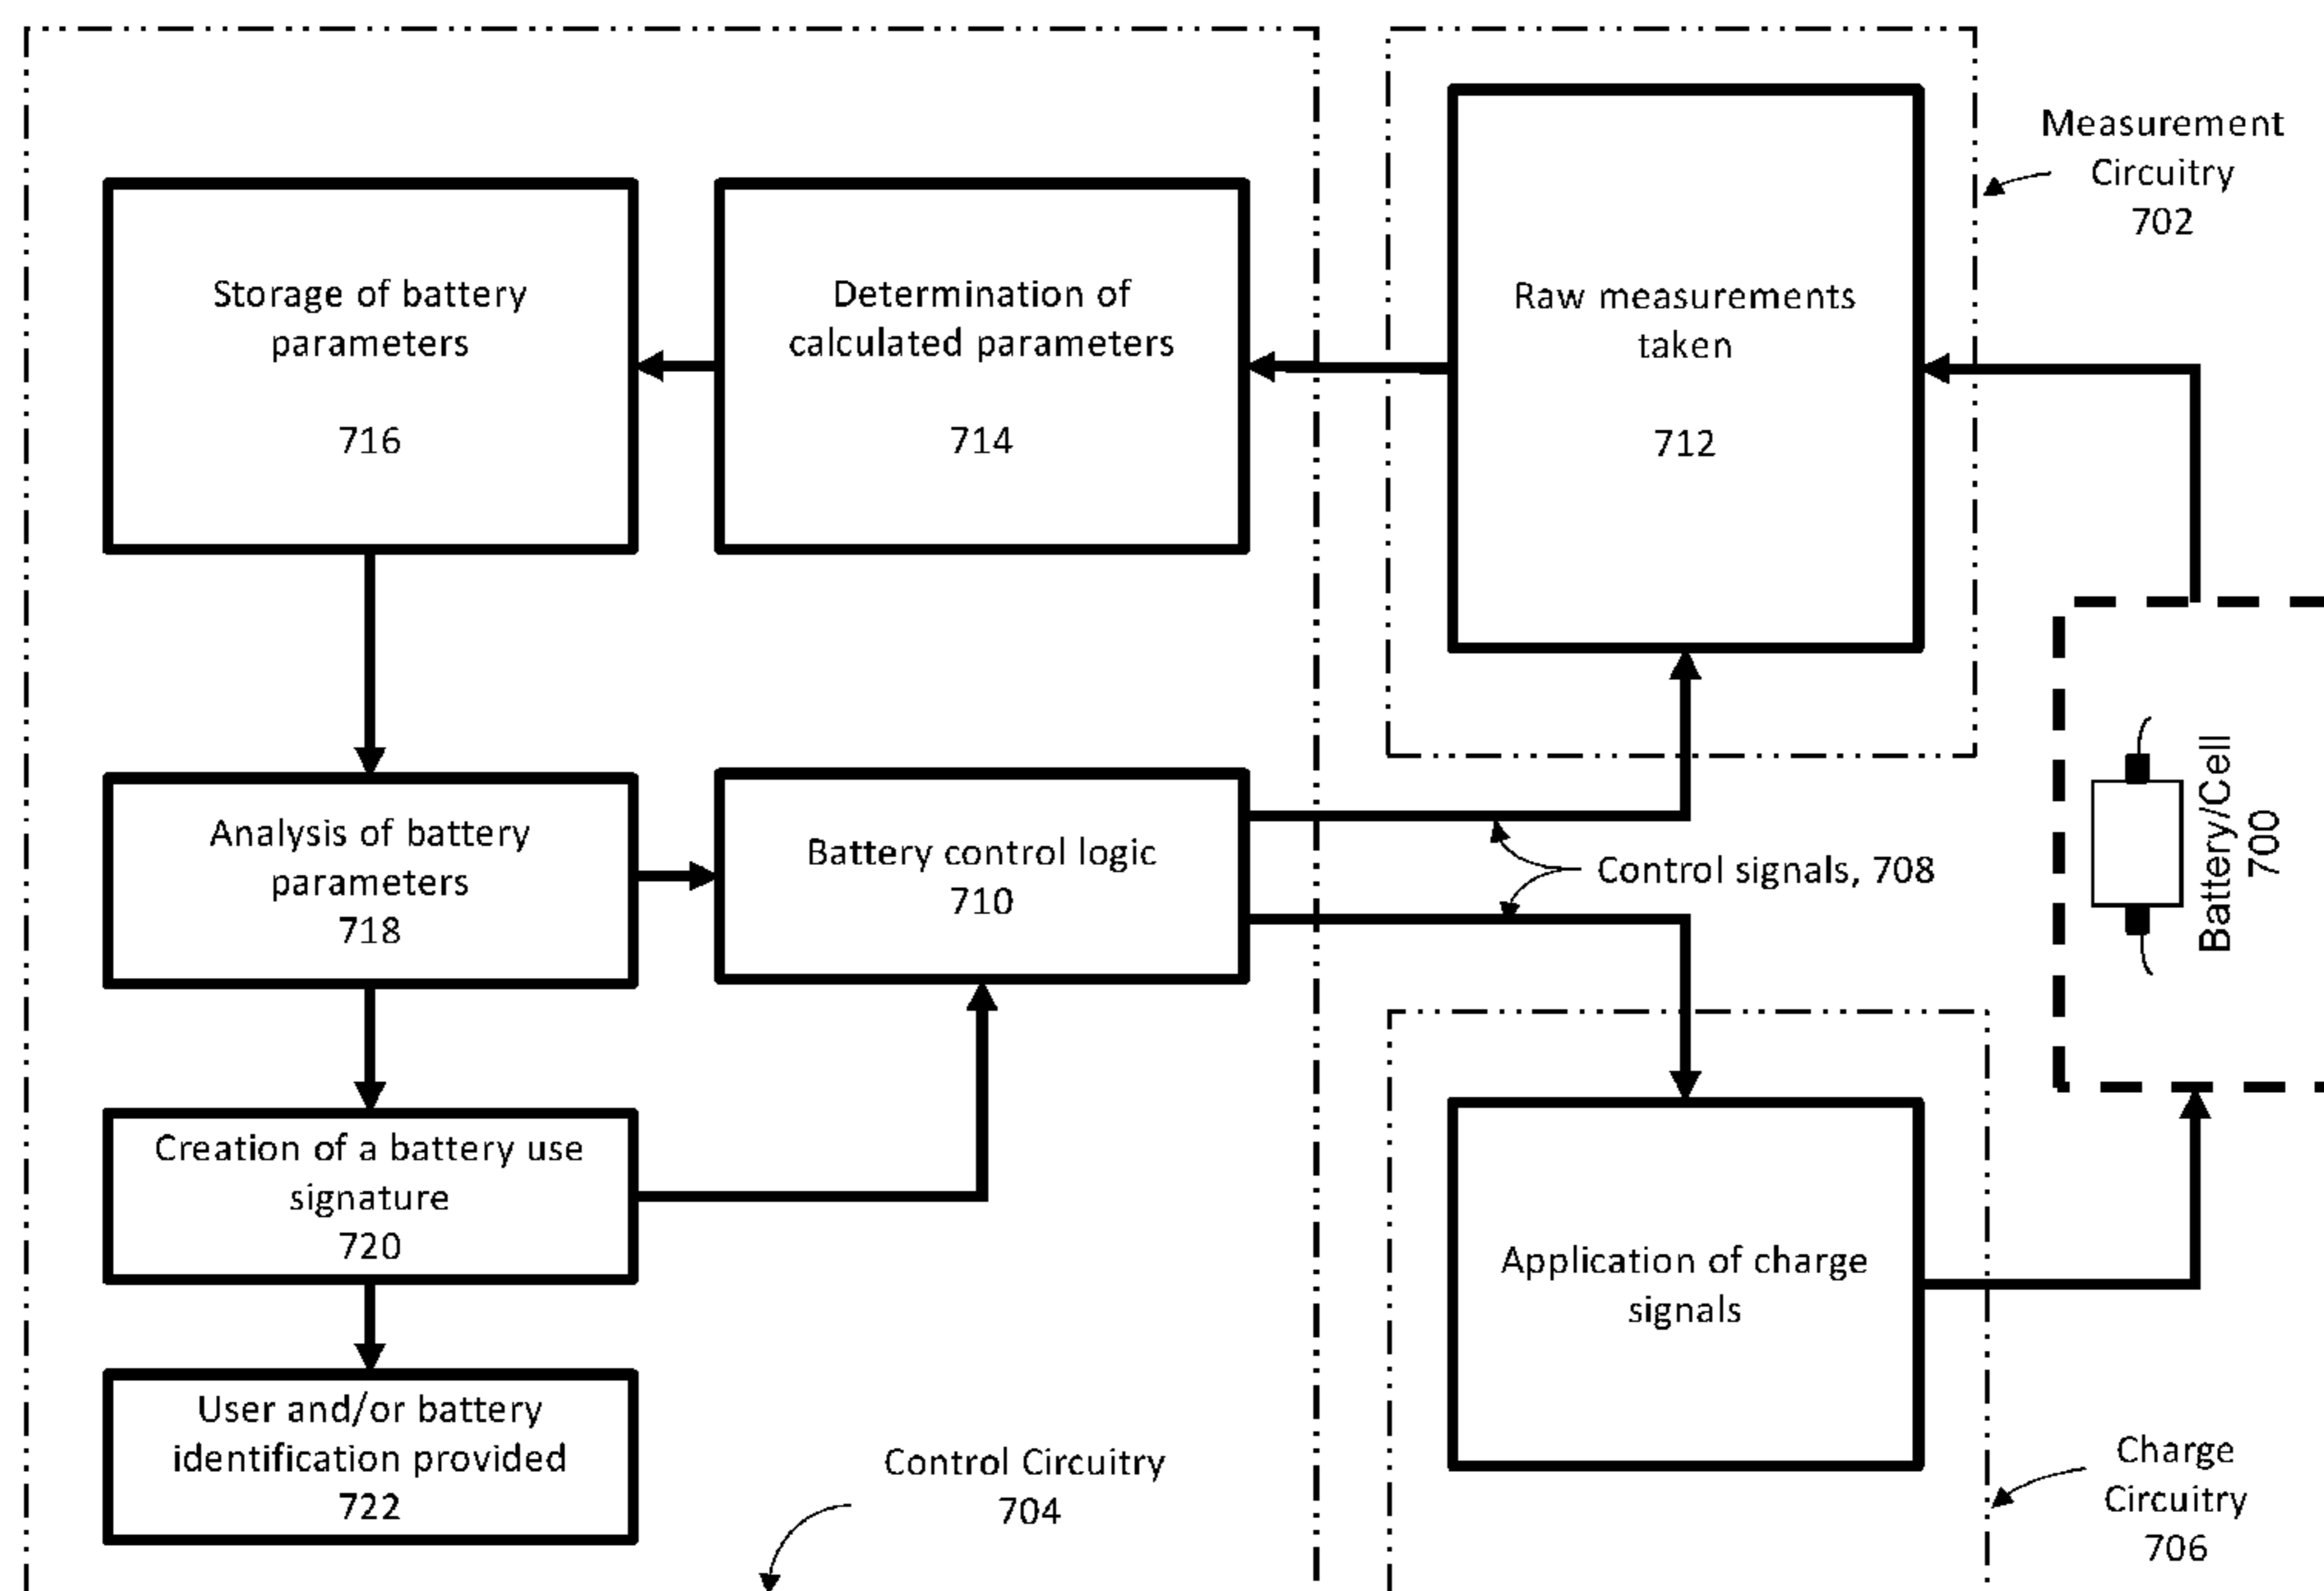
Measurement Circuitry 702

Storage of battery parameters

716

Determination of calculated parameters

714

Raw measurements taken

712

Analysis of battery parameters 718

Battery control logic 710

Control signals, 708

Battery/Cell 700

Creation of a battery use signature 720

Application of charge signals

User and/or battery identification provided 722

Control Circuitry 704

Charge Circuitry 706